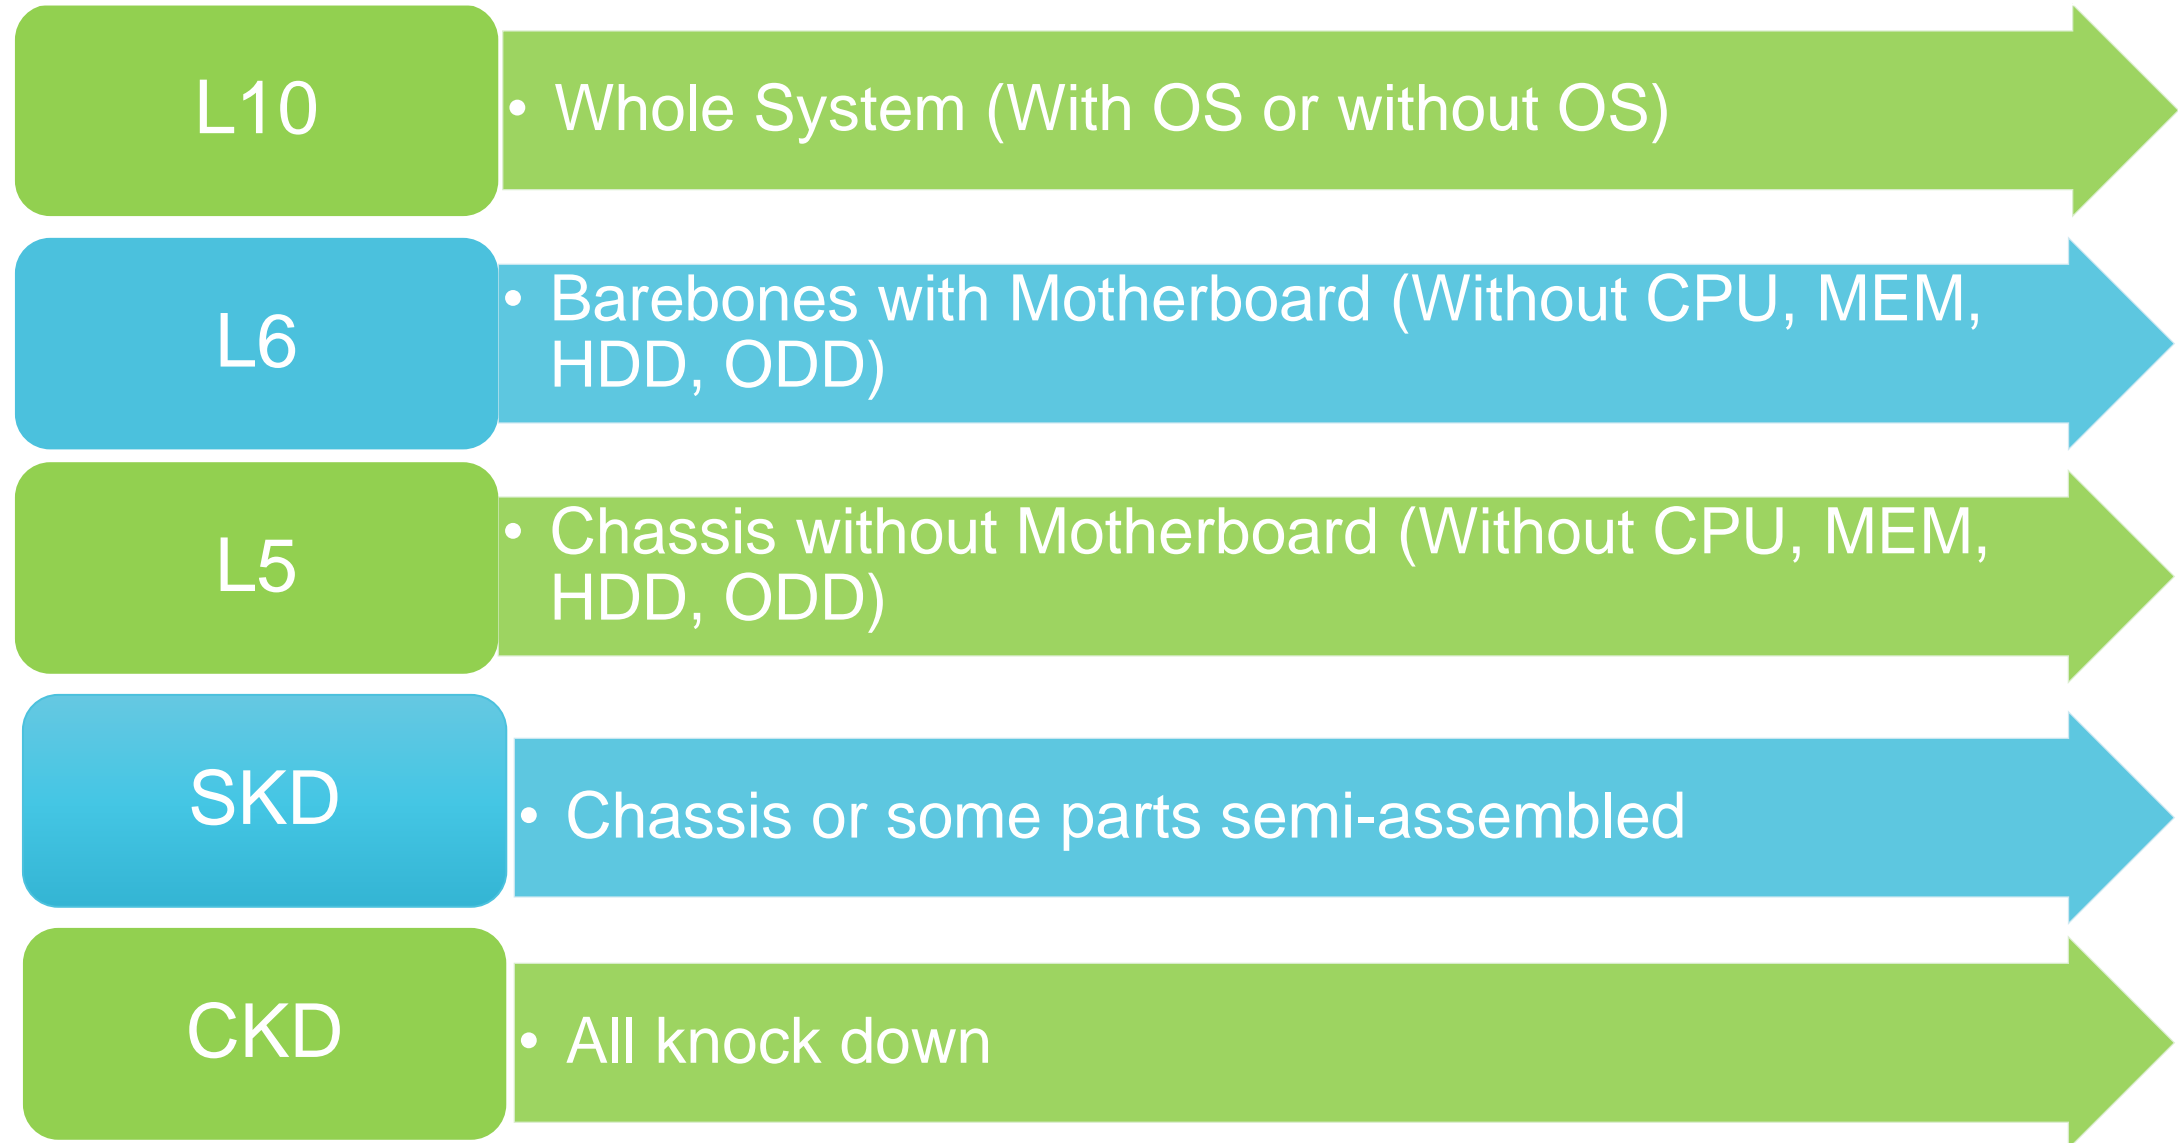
L10

• Whole System (With OS or without OS)

L6

• Barebones with Motherboard (Without CPU, MEM, HDD, ODD)

L5

• Chassis without Motherboard (Without CPU, MEM, HDD, ODD)

SKD

• Chassis or some parts semi-assembled

CKD

• All knock down